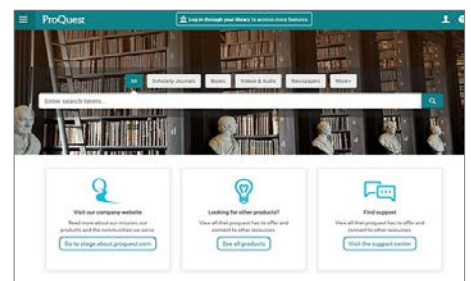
ProQuest

Log in through your library to access more features

All Scholarly Journals Books Videos & Audio Newspapers More

Enter search terms...

Visit our company website

Read more about our mission, our products and the communities we serve

Go to stage about.proquest.com

Looking for other products?

View all that proquest has to offer and connect to other resources

See all products

Find support

View all that proquest has to offer and connect to other resources

Visit the support center